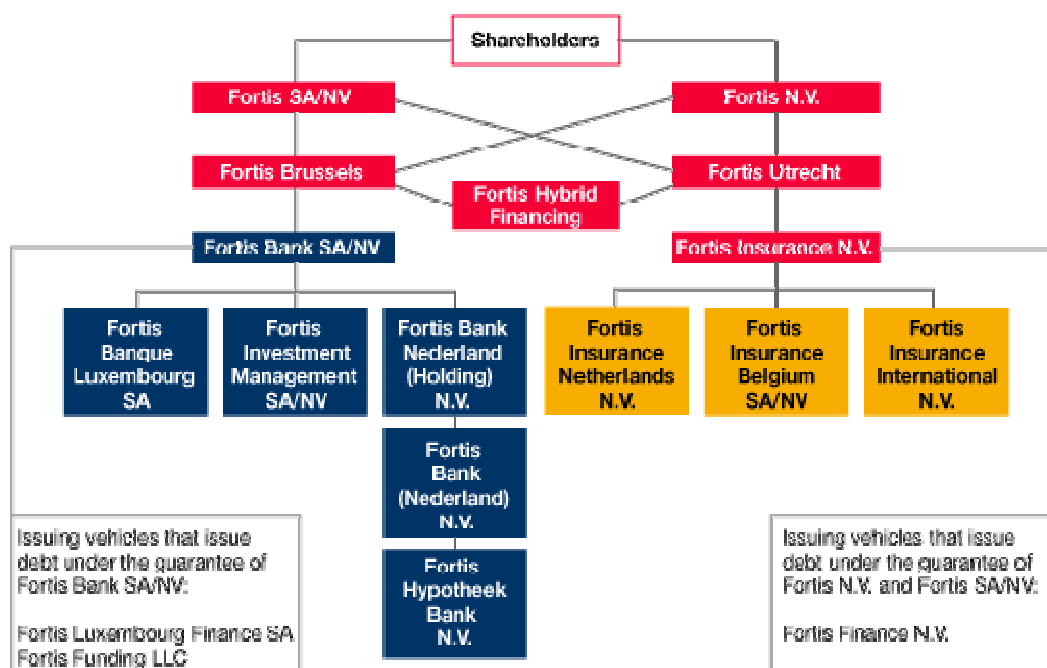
Shareholders

Fortis SA/NV

Fortis N.V.

Fortis Brussels

Fortis Utrecht

Fortis Hybrid Financing

Fortis Bank SA/NV

Fortis Insurance N.V.

Fortis Banque Luxembourg SA

Fortis Investment Management SA/NV

Fortis Bank Nederland (Holding) N.V.

Fortis Bank (Nederland) N.V.

Fortis Hypotheek Bank N.V.

Fortis Insurance Netherlands N.V.

Fortis Insurance Belgium SA/NV

Fortis Insurance International N.V.

Issuing vehicles that issue debt under the guarantee of Fortis Bank SA/NV:

Fortis Luxembourg Finance SA
Fortis Funding LLC

Issuing vehicles that issue debt under the guarantee of Fortis N.V. and Fortis SA/NV:

Fortis Finance N.V.